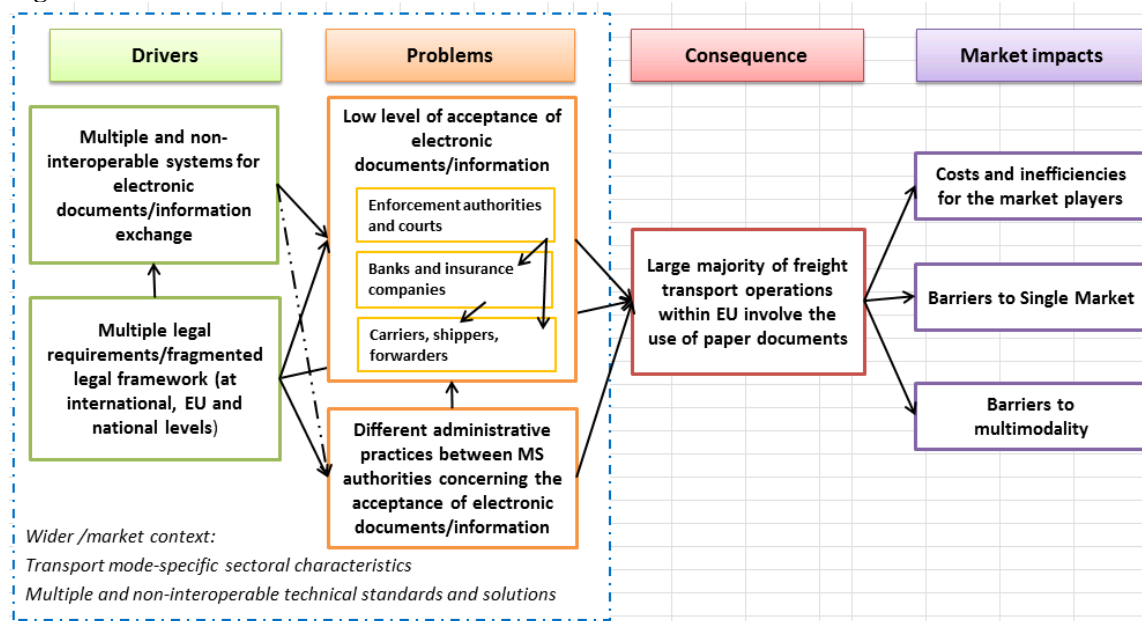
Drivers

Problems

Consequence

Market impacts

Multiple and non-interoperable systems for electronic documents/information exchange

Multiple legal requirements/fragmented legal framework (at international, EU and national levels)

Low level of acceptance of electronic documents/information

Enforcement authorities and courts

Banks and insurance companies

Carriers, shippers, forwarders

Different administrative practices between MS authorities concerning the acceptance of electronic documents/information

Large majority of freight transport operations within EU involve the use of paper documents

Costs and inefficiencies for the market players

Barriers to Single Market

Barriers to multimodality

Wider /market context:
Transport mode-specific sectoral characteristics
Multiple and non-interoperable technical standards and solutions